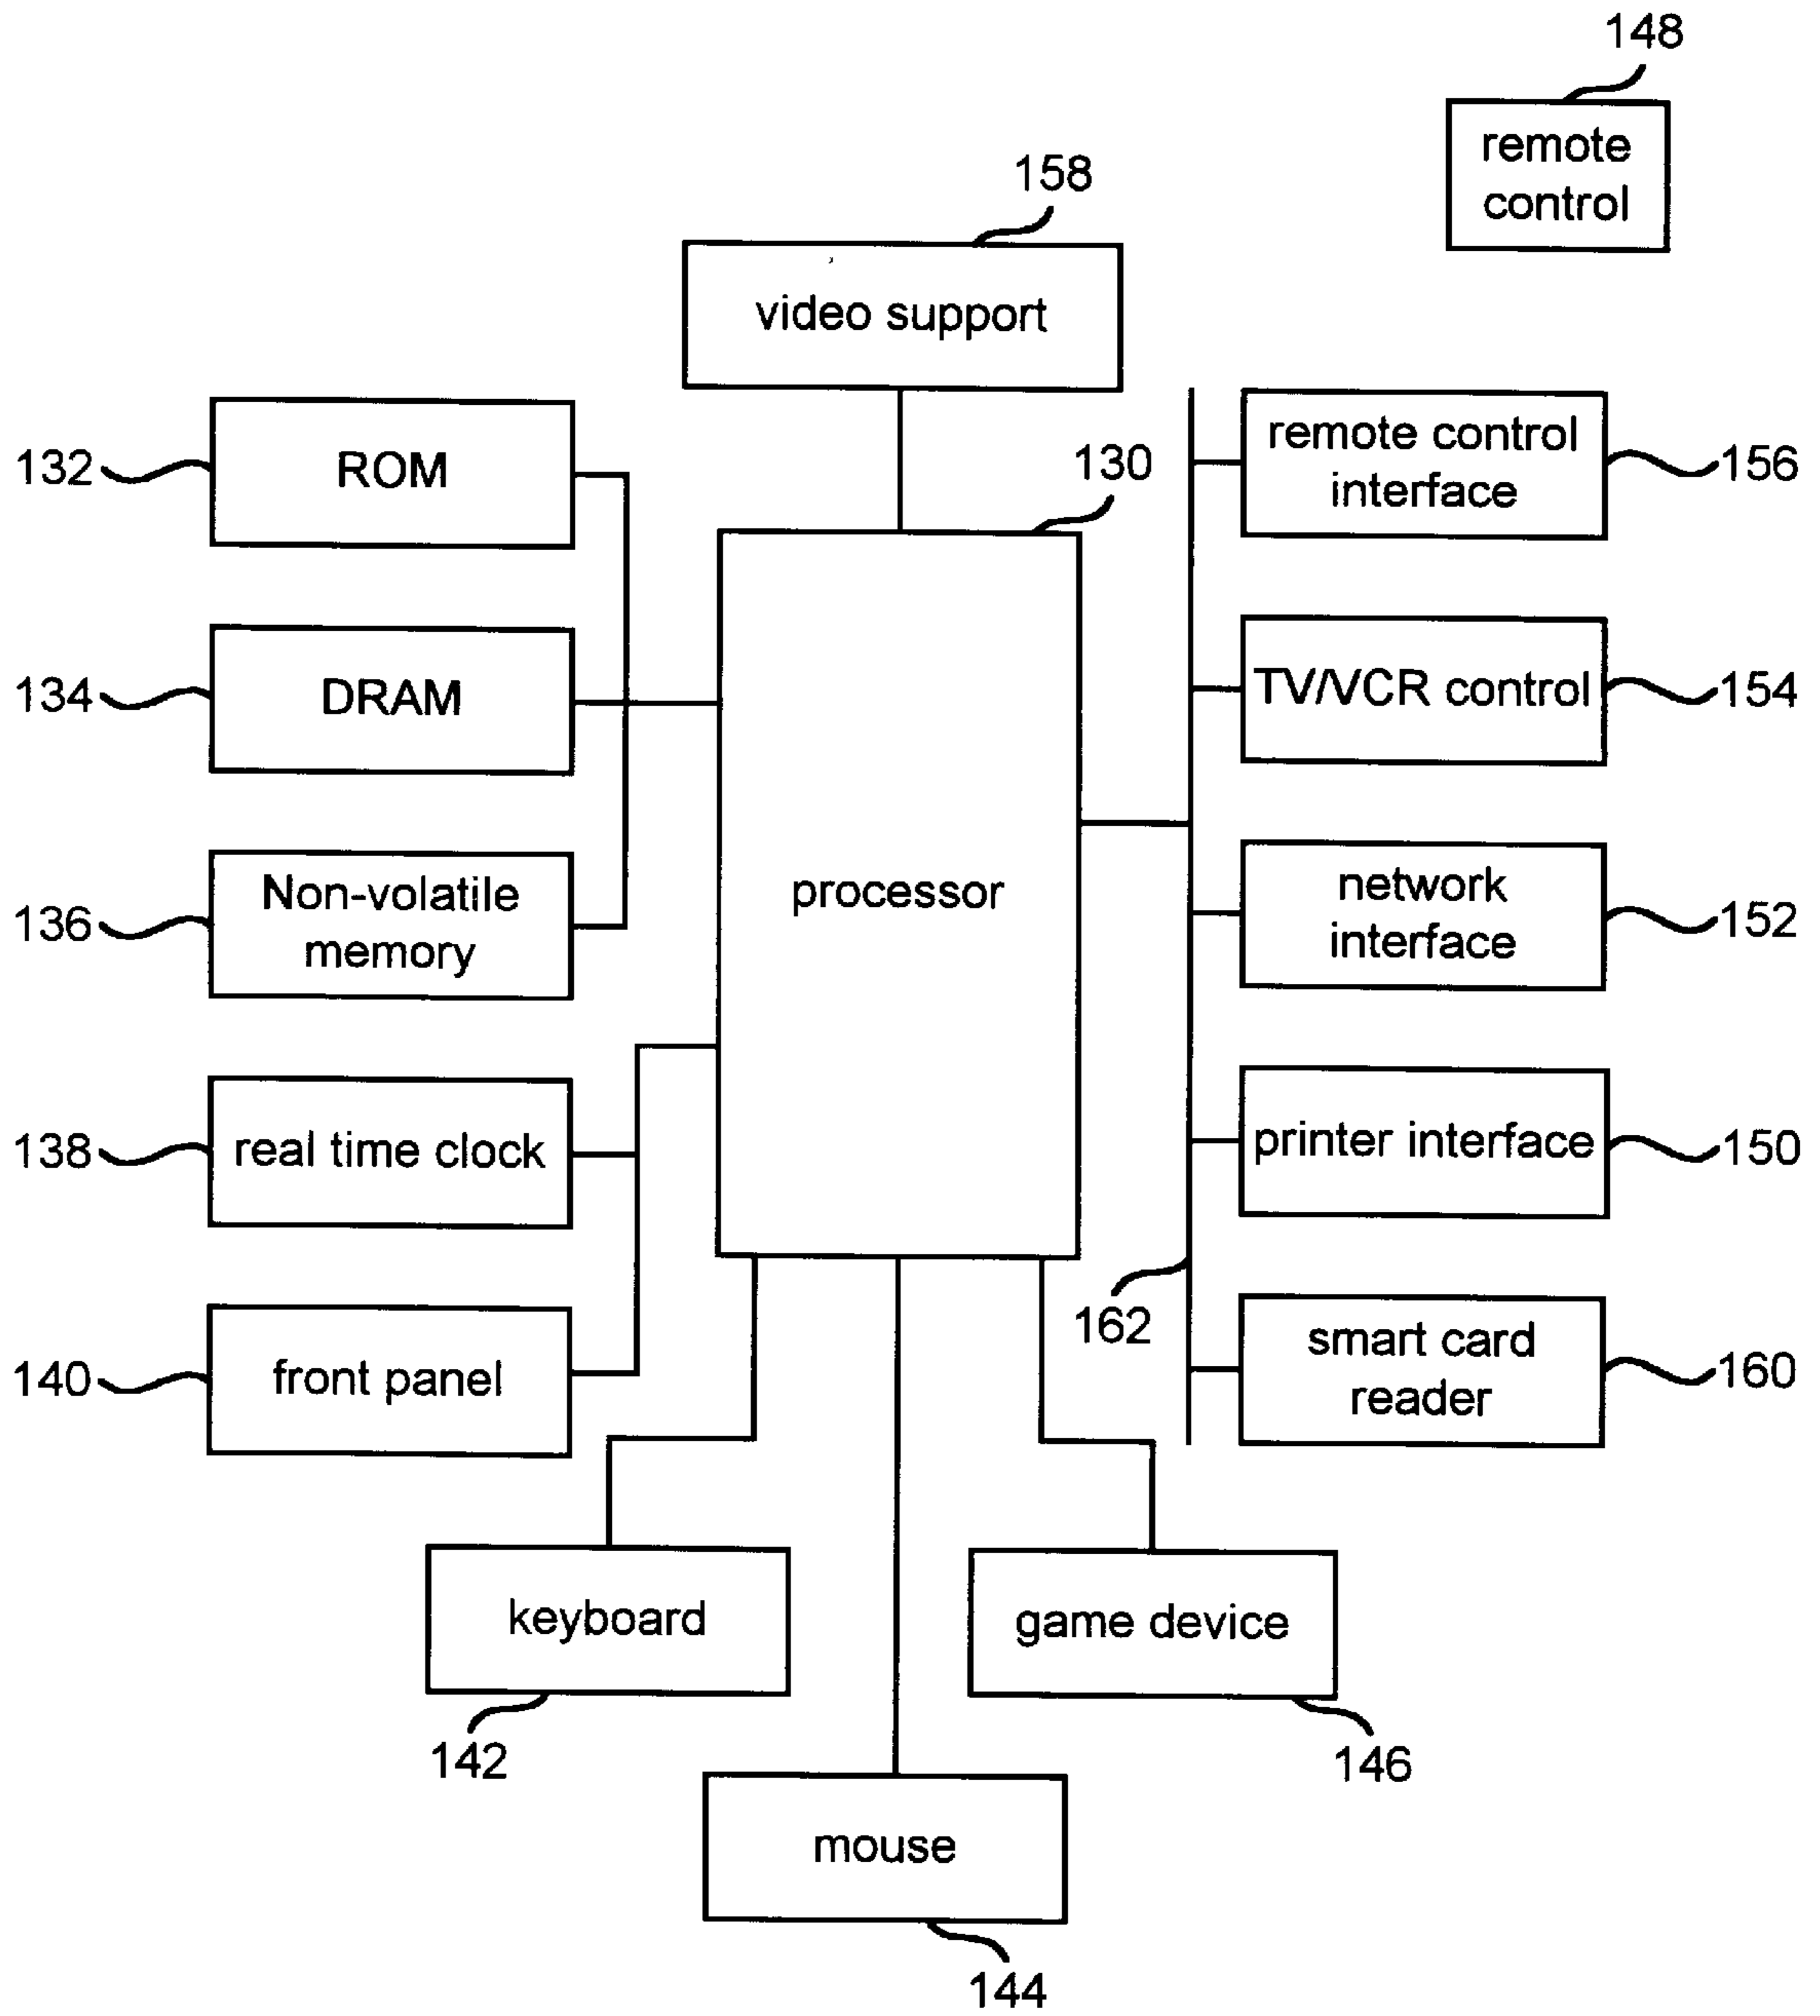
148
remote control

158
video support

132 ROM
134 DRAM
136 Non-volatile memory
138 real time clock
140 front panel

130
processor

remote control interface 156
TV/VCR control 154
network interface 152
printer interface 150
smart card reader 160

162

keyboard
142

game device
146

mouse
144